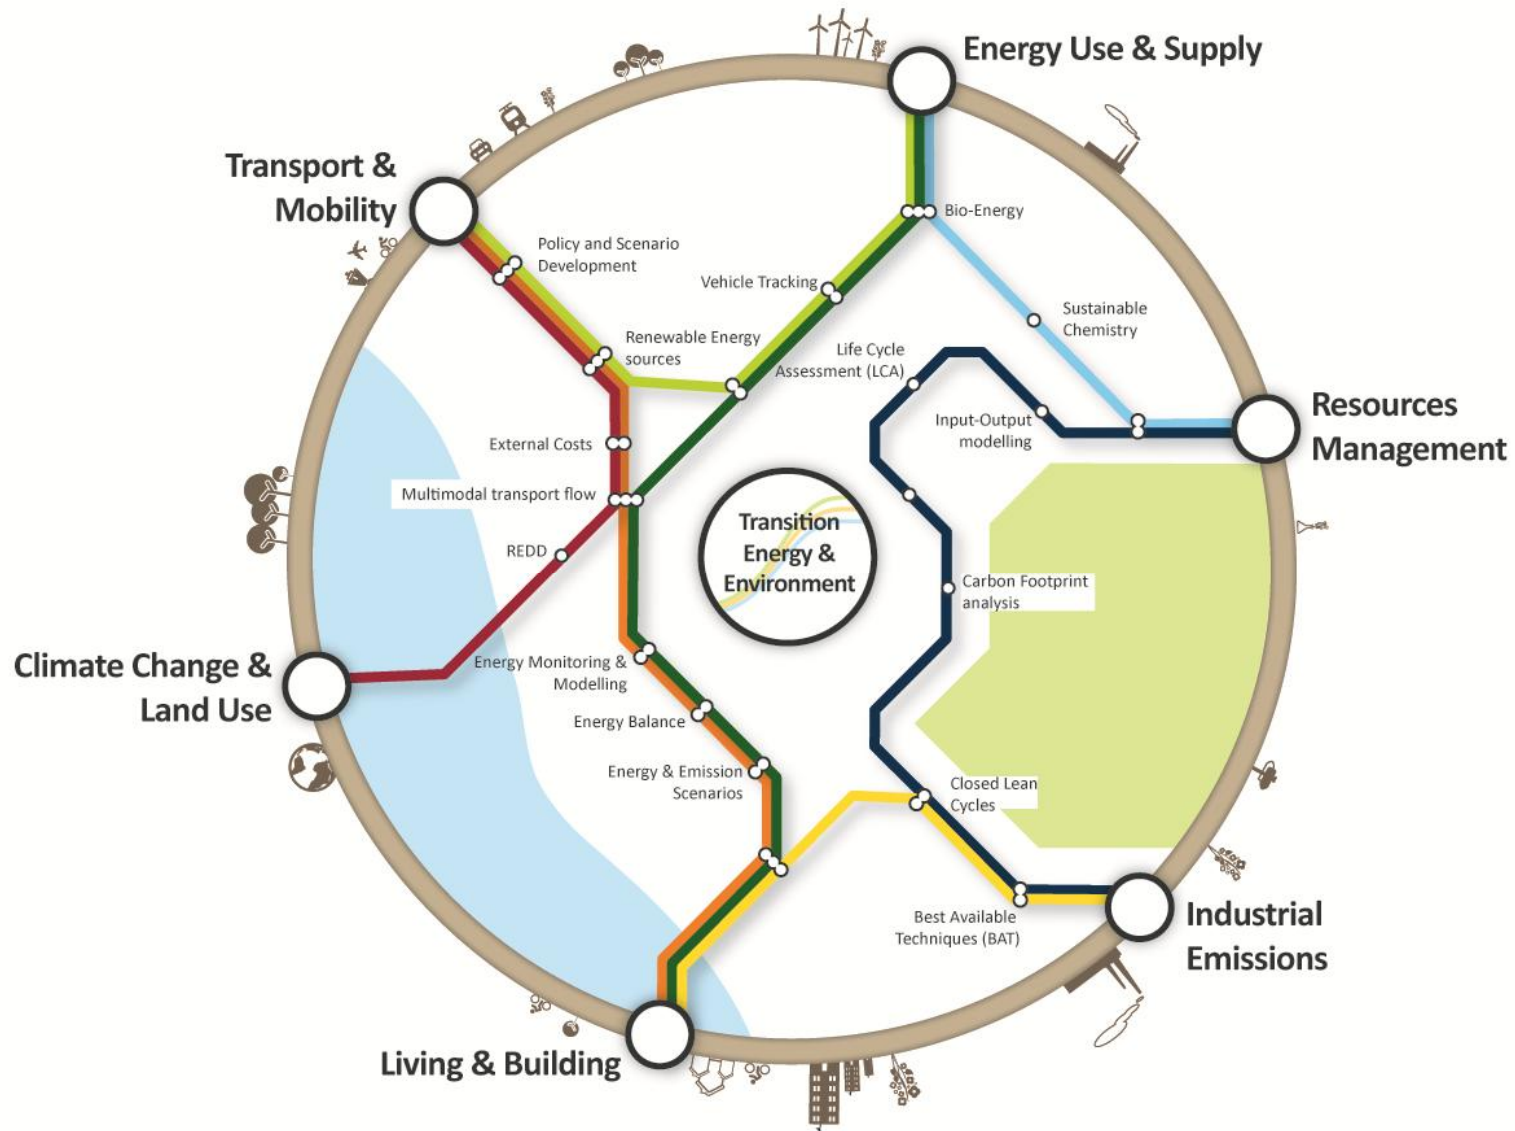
Energy Use & Supply

Transport & Mobility

Resources Management

Climate Change & Land Use

Industrial Emissions

Living & Building

Transition Energy & Environment

Bio-Energy

Policy and Scenario Development

Vehicle Tracking

Sustainable Chemistry

Renewable Energy sources

Life Cycle Assessment (LCA)

Input-Output modelling

External Costs

Multimodal transport flow

REDD

Carbon Footprint analysis

Energy Monitoring & Modelling

Energy Balance

Energy & Emission Scenarios

Closed Lean Cycles

Best Available Techniques (BAT)